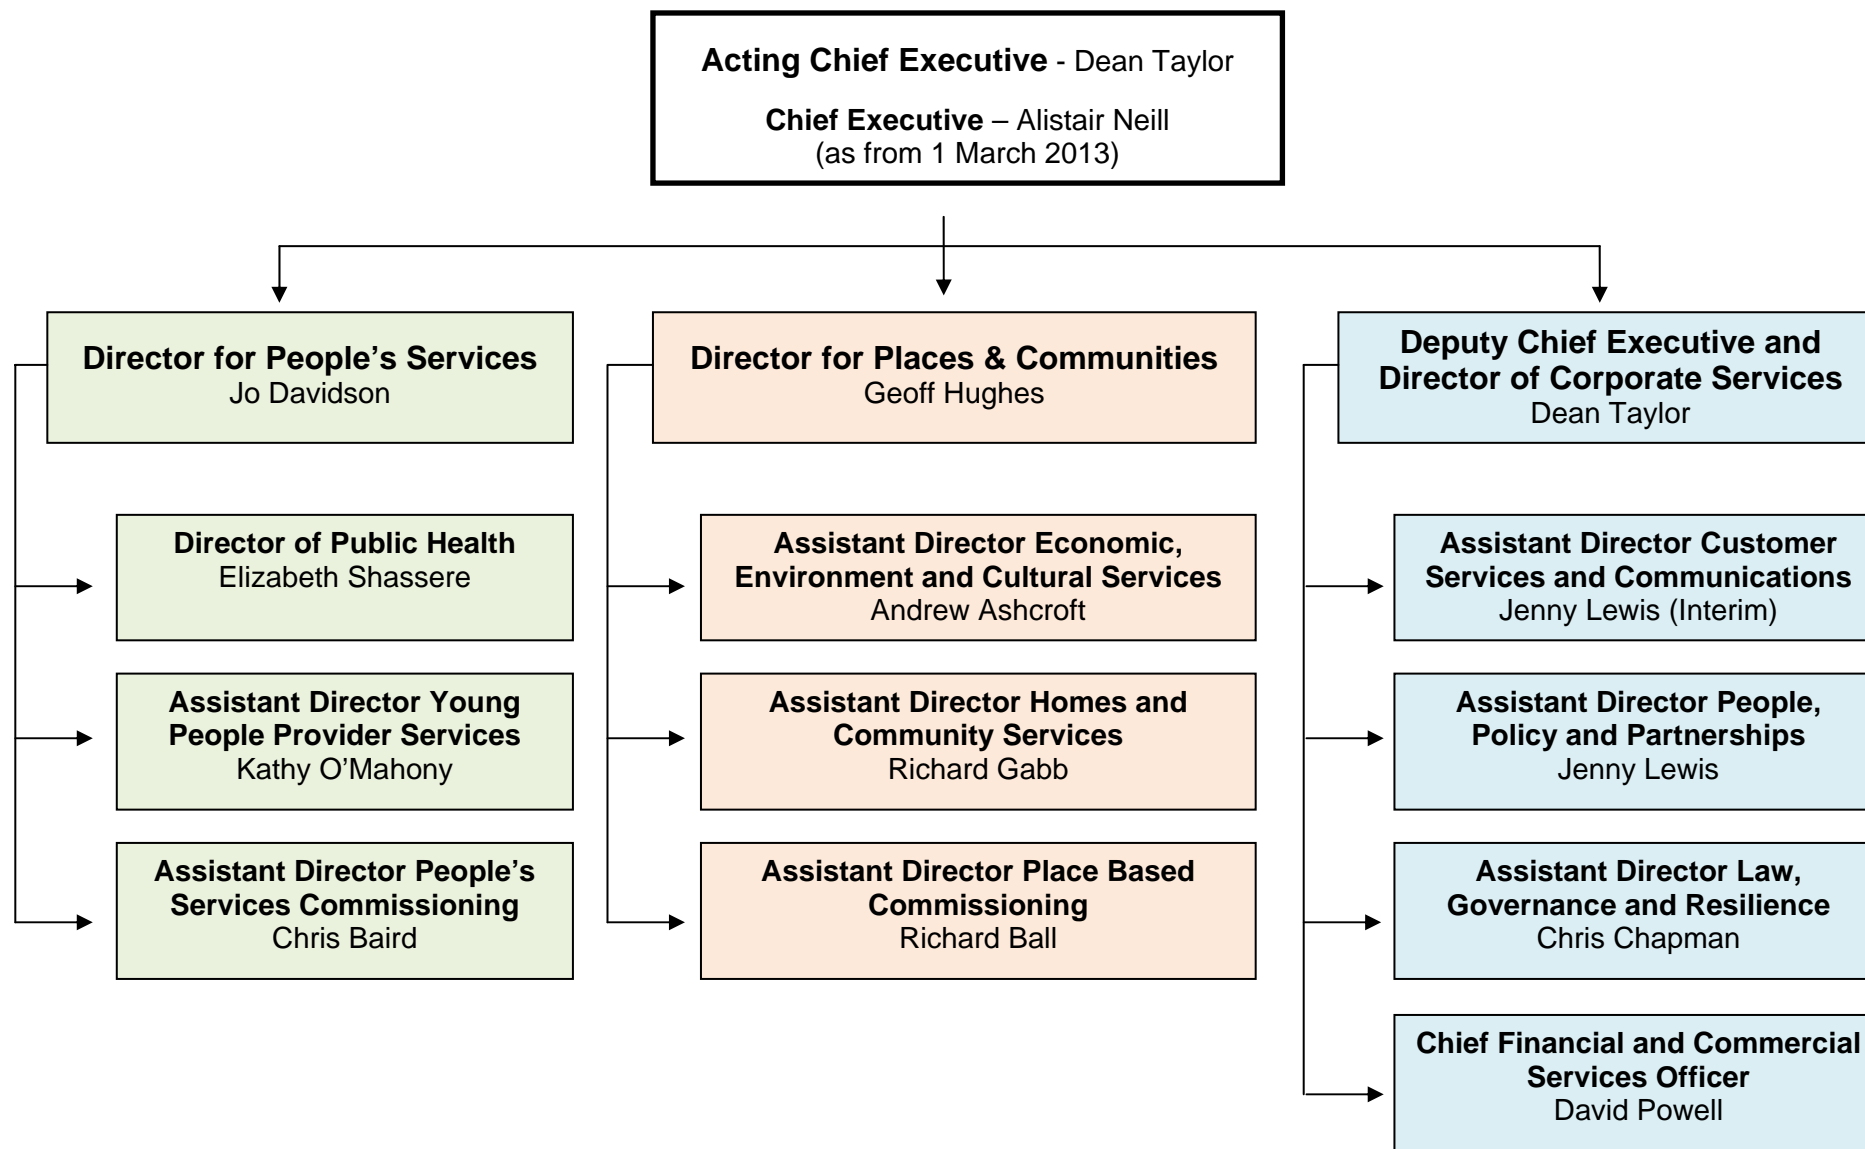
**Acting Chief Executive** - Dean Taylor

**Chief Executive** – Alistair Neill
(as from 1 March 2013)

**Director for People's Services**
Jo Davidson

**Director of Public Health**
Elizabeth Shassere

**Assistant Director Young People Provider Services**
Kathy O'Mahony

**Assistant Director People's Services Commissioning**
Chris Baird

**Director for Places & Communities**
Geoff Hughes

**Assistant Director Economic, Environment and Cultural Services**
Andrew Ashcroft

**Assistant Director Homes and Community Services**
Richard Gabb

**Assistant Director Place Based Commissioning**
Richard Ball

**Deputy Chief Executive and Director of Corporate Services**
Dean Taylor

**Assistant Director Customer Services and Communications**
Jenny Lewis (Interim)

**Assistant Director People, Policy and Partnerships**
Jenny Lewis

**Assistant Director Law, Governance and Resilience**
Chris Chapman

**Chief Financial and Commercial Services Officer**
David Powell